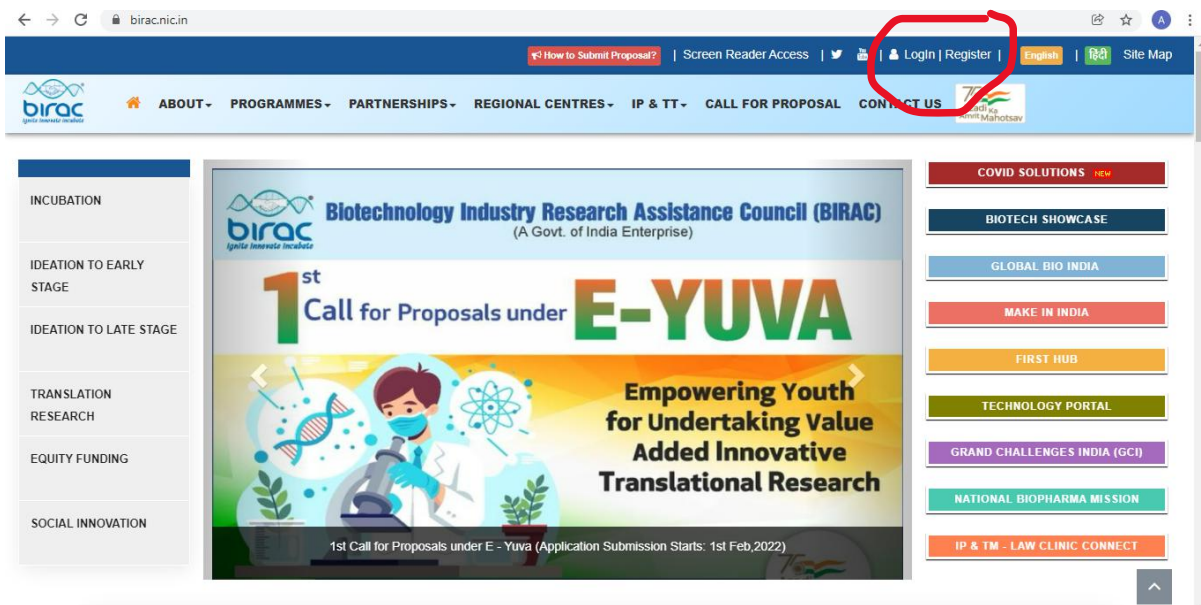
birac.nic.in

How to Submit Proposal? | Screen Reader Access | | LogIn | Register | English | हिंदी Site Map

birac Ignite Innovate Incubate

ABOUT PROGRAMMES PARTNERSHIPS REGIONAL CENTRES IP & TT CALL FOR PROPOSAL CONTACT US

Azadi Ka Amrit Mahotsav

INCUBATION

IDEATION TO EARLY STAGE

IDEATION TO LATE STAGE

TRANSLATION RESEARCH

EQUITY FUNDING

SOCIAL INNOVATION

birac Ignite Innovate Incubate

Biotechnology Industry Research Assistance Council (BIRAC)
(A Govt. of India Enterprise)

1st Call for Proposals under E-YUVA

Empowering Youth for Undertaking Value Added Innovative Translational Research

1st Call for Proposals under E - Yuva (Application Submission Starts: 1st Feb,2022)

COVID SOLUTIONS NEW

BIOTECH SHOWCASE

GLOBAL BIO INDIA

MAKE IN INDIA

FIRST HUB

TECHNOLOGY PORTAL

GRAND CHALLENGES INDIA (GCI)

NATIONAL BIOPHARMA MISSION

IP & TM - LAW CLINIC CONNECT